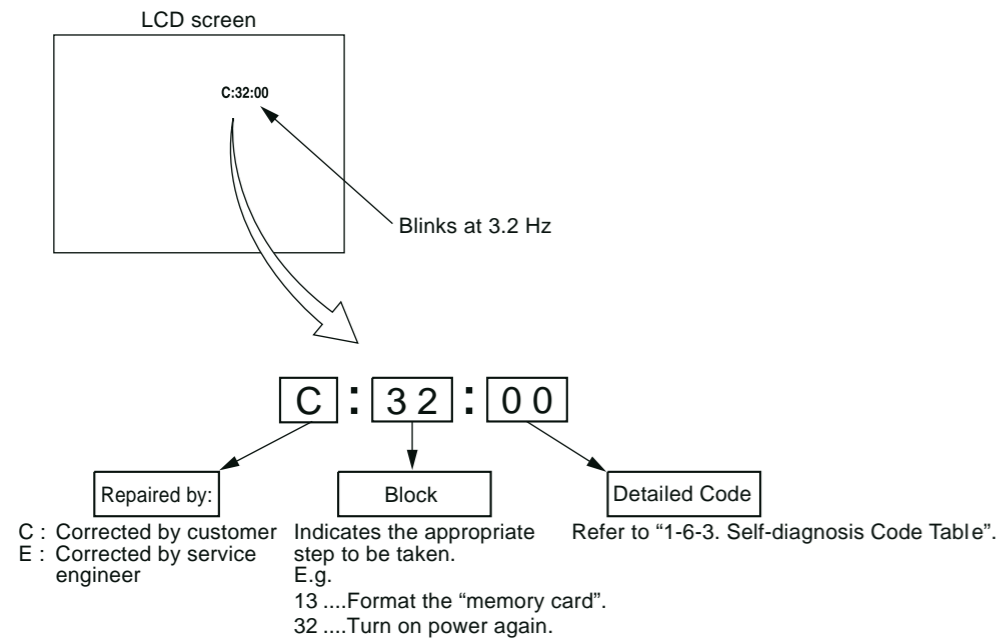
LCD screen

C:32:00

Blinks at 3.2 Hz

C : 32 : 00

Repaired by:

C : Corrected by customer
E : Corrected by service engineer

Block

Indicates the appropriate step to be taken.
E.g.
13 ....Format the “memory card”.
32 ....Turn on power again.

Detailed Code

Refer to “1-6-3. Self-diagnosis Code Table”.